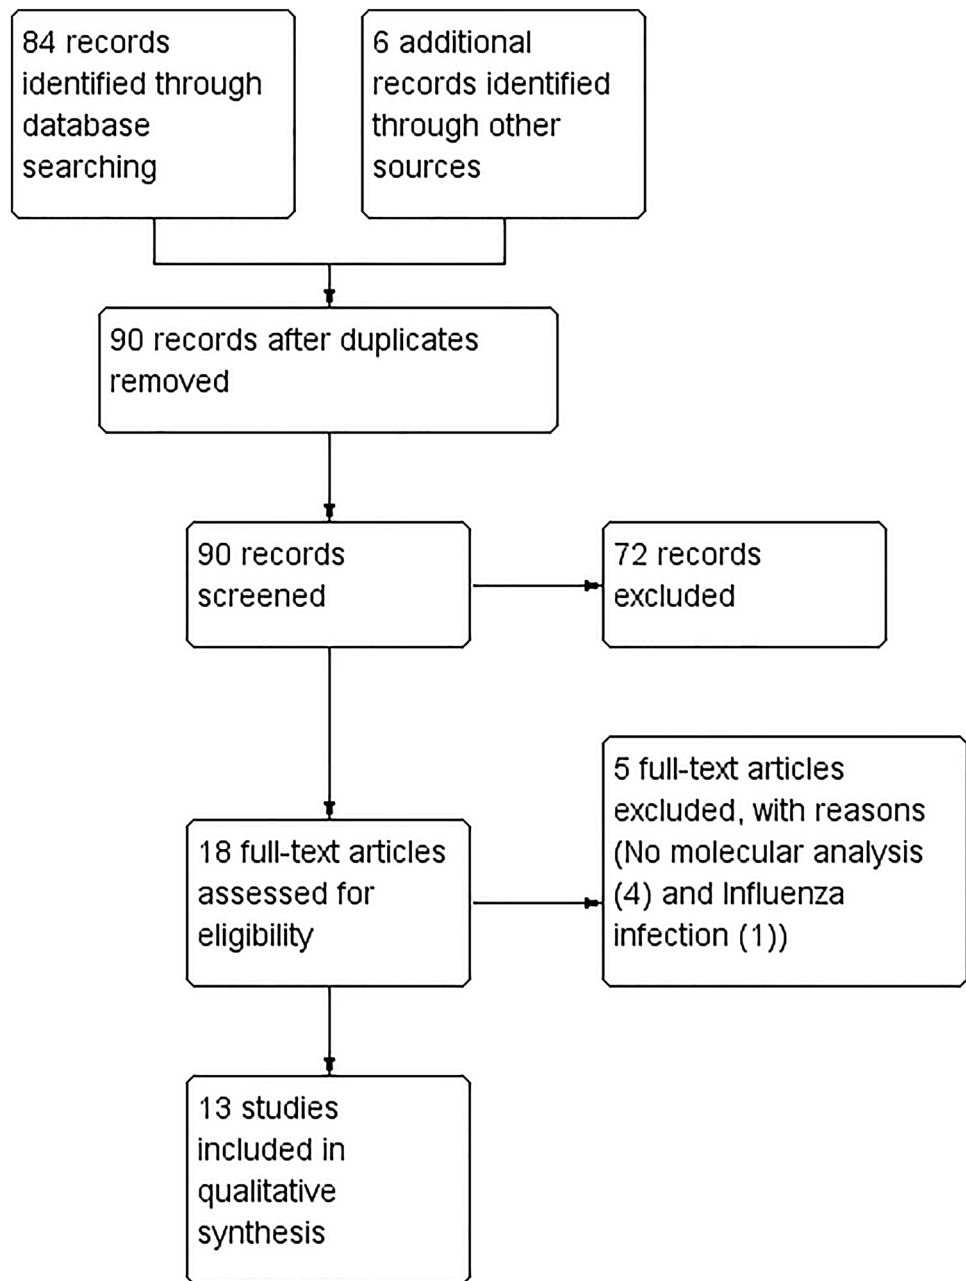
84 records identified through database searching

6 additional records identified through other sources

90 records after duplicates removed

90 records screened

72 records excluded

18 full-text articles assessed for eligibility

5 full-text articles excluded, with reasons (No molecular analysis (4) and Influenza infection (1))

13 studies included in qualitative synthesis